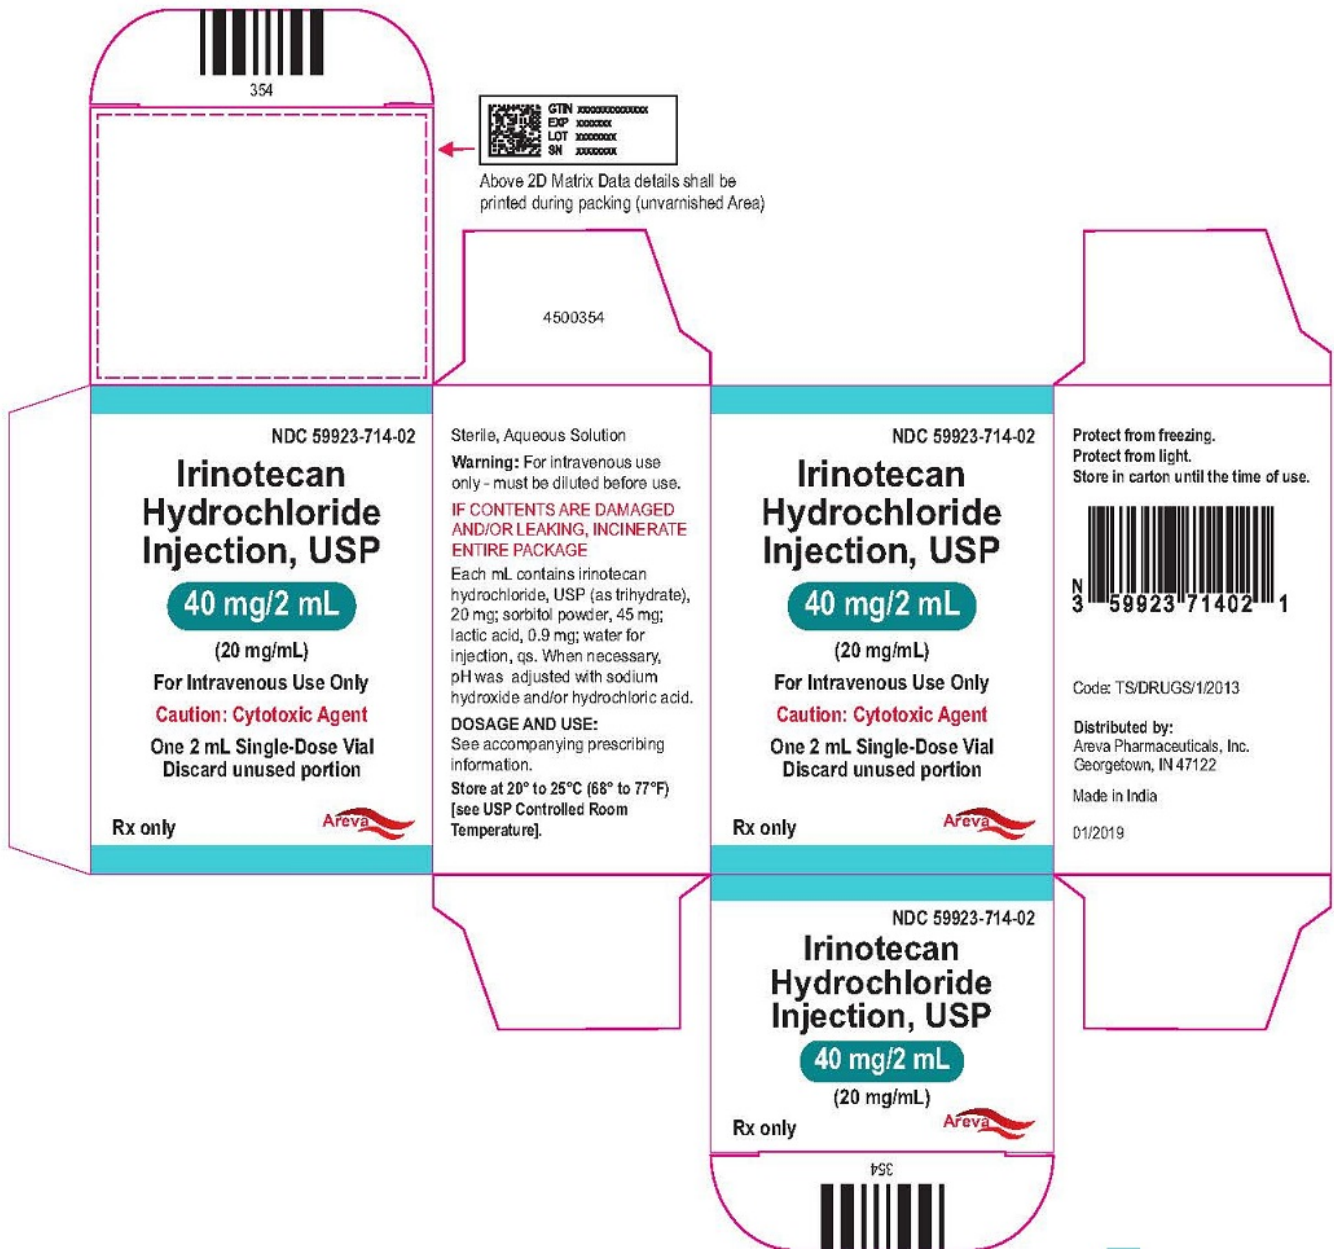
354

GTIN xxxxxxxxxxxxxx
EXP xxxxxxx
LOT xxxxxxxx
SN xxxxxxxx

Above 2D Matrix Data details shall be printed during packing (unvarnished Area)

4500354

NDC 59923-714-02

Irinotecan Hydrochloride Injection, USP

40 mg/2 mL

(20 mg/mL)

For Intravenous Use Only

Caution: Cytotoxic Agent

One 2 mL Single-Dose Vial
Discard unused portion

Rx only

Areva

Sterile, Aqueous Solution

Warning: For intravenous use only - must be diluted before use.

IF CONTENTS ARE DAMAGED AND/OR LEAKING, INCINERATE ENTIRE PACKAGE

Each mL contains irinotecan hydrochloride, USP (as trihydrate), 20 mg; sorbitol powder, 45 mg; lactic acid, 0.9 mg; water for injection, qs. When necessary, pH was adjusted with sodium hydroxide and/or hydrochloric acid.

DOSAGE AND USE:
See accompanying prescribing information.

Store at 20° to 25°C (68° to 77°F) [see USP Controlled Room Temperature].

NDC 59923-714-02

Irinotecan Hydrochloride Injection, USP

40 mg/2 mL

(20 mg/mL)

For Intravenous Use Only

Caution: Cytotoxic Agent

One 2 mL Single-Dose Vial
Discard unused portion

Rx only

Areva

Protect from freezing.
Protect from light.
Store in carton until the time of use.

N
3 59923 71402 1

Code: TS/DRUGS/1/2013

Distributed by:
Areva Pharmaceuticals, Inc.
Georgetown, IN 47122

Made in India

01/2019

NDC 59923-714-02

Irinotecan Hydrochloride Injection, USP

40 mg/2 mL

(20 mg/mL)

Rx only

Areva

354